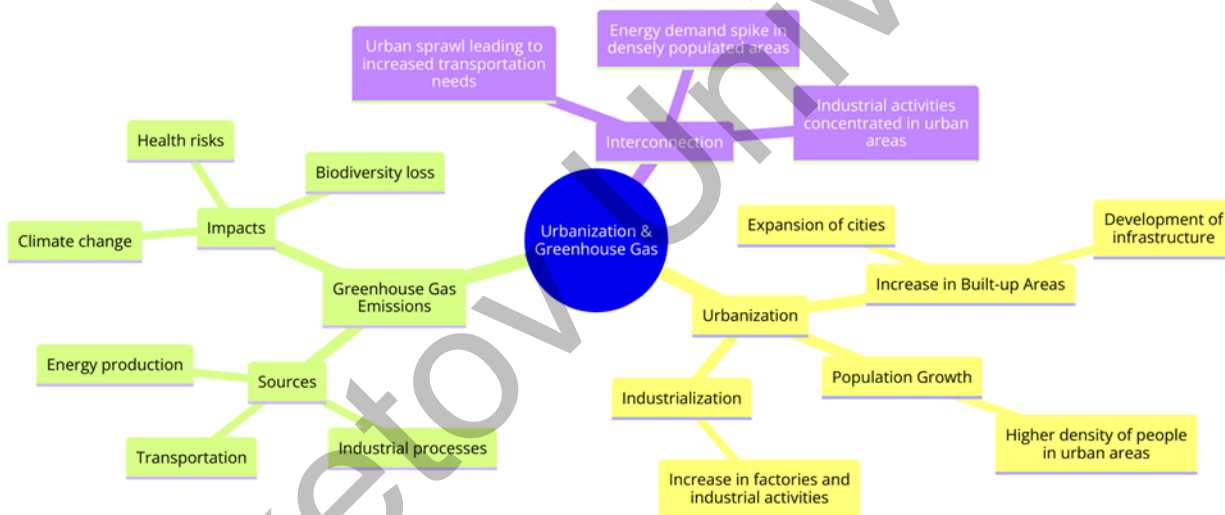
Urbanization & Greenhouse Gas

Interconnection

Urban sprawl leading to increased transportation needs

Energy demand spike in densely populated areas

Industrial activities concentrated in urban areas

Greenhouse Gas Emissions

Impacts

Health risks

Biodiversity loss

Climate change

Sources

Energy production

Transportation

Industrial processes

Urbanization

Increase in Built-up Areas

Expansion of cities

Development of infrastructure

Population Growth

Higher density of people in urban areas

Industrialization

Increase in factories and industrial activities